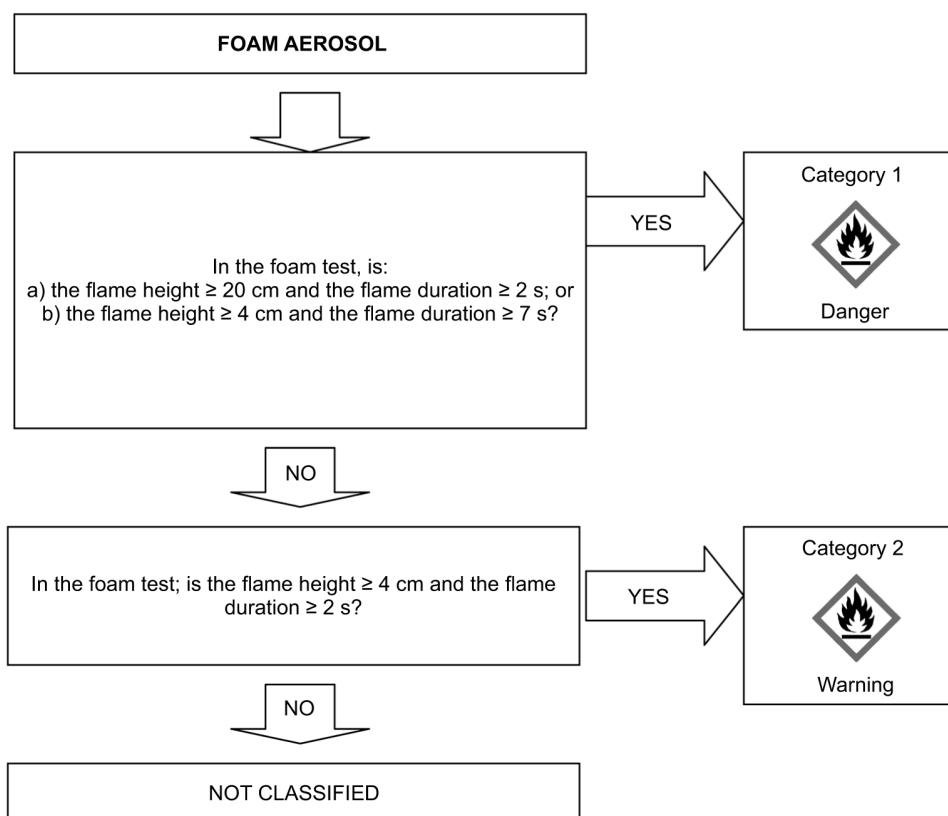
FOAM AEROSOL

In the foam test, is:
a) the flame height ≥ 20 cm and the flame duration ≥ 2 s; or
b) the flame height ≥ 4 cm and the flame duration ≥ 7 s?

YES

Category 1

Danger

NO

In the foam test; is the flame height ≥ 4 cm and the flame duration ≥ 2 s?

YES

Category 2

Warning

NO

NOT CLASSIFIED